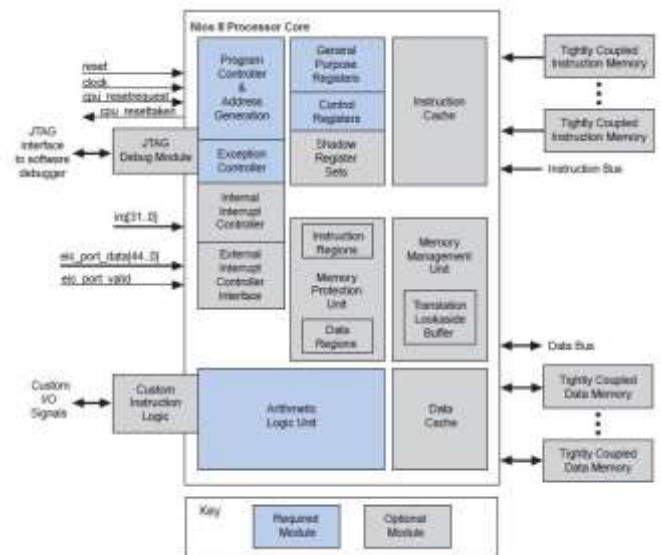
Nios II Processor Core

reset
clock
cpu_resetrequest
cpu_resettaken

JTAG interface to software debugger

JTAG Debug Module

Program Controller & Address Generation

Exception Controller

Internal Interrupt Controller

External Interrupt Controller Interface

irq[31..0]

eic_port_data[44..0]
eic_port_valid

General Purpose Registers

Control Registers

Shadow Register Sets

Instruction Cache

Tightly Coupled Instruction Memory

Tightly Coupled Instruction Memory

Instruction Bus

Instruction Regions

Memory Protection Unit

Data Regions

Memory Management Unit

Translation Lookaside Buffer

Data Bus

Custom I/O Signals

Custom Instruction Logic

Arithmetic Logic Unit

Data Cache

Tightly Coupled Data Memory

Tightly Coupled Data Memory

Key

Required Module

Optional Module